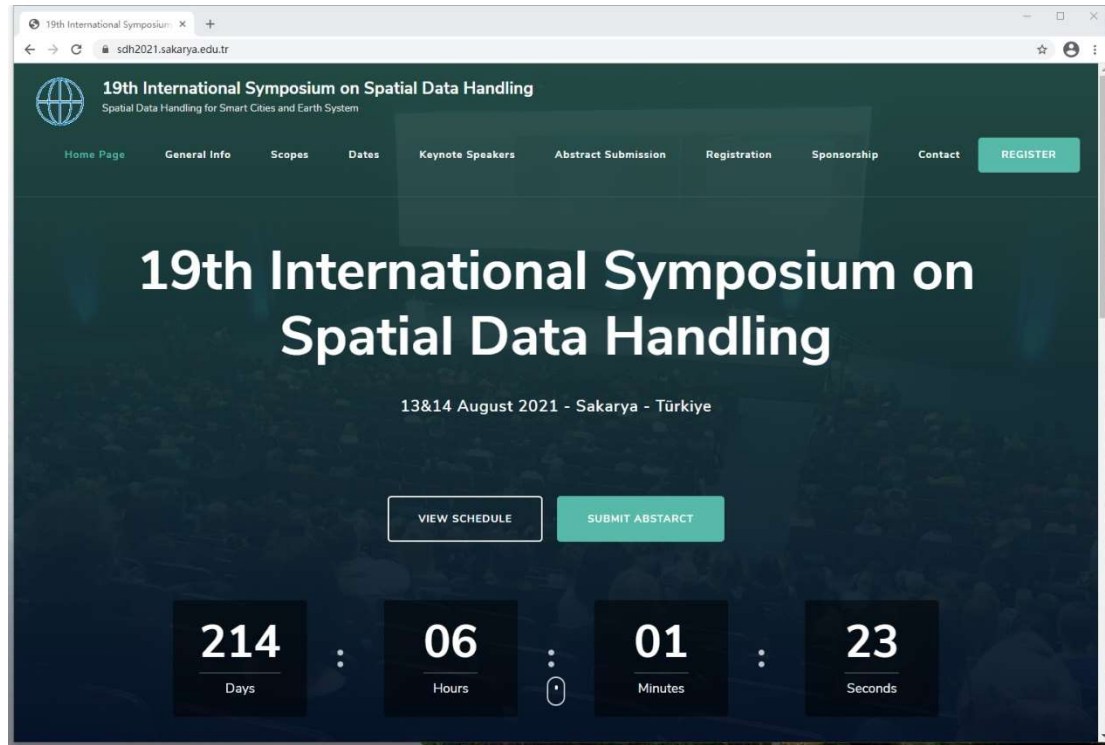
19th International Symposium ×

sdh2021.sakarya.edu.tr

19th International Symposium on Spatial Data Handling
Spatial Data Handling for Smart Cities and Earth System

Home Page General Info Scopes Dates Keynote Speakers Abstract Submission Registration Sponsorship Contact REGISTER

19th International Symposium on Spatial Data Handling

13&14 August 2021 - Sakarya - Türkiye

VIEW SCHEDULE SUBMIT ABSTARCT

214 Days : 06 Hours : 01 Minutes : 23 Seconds